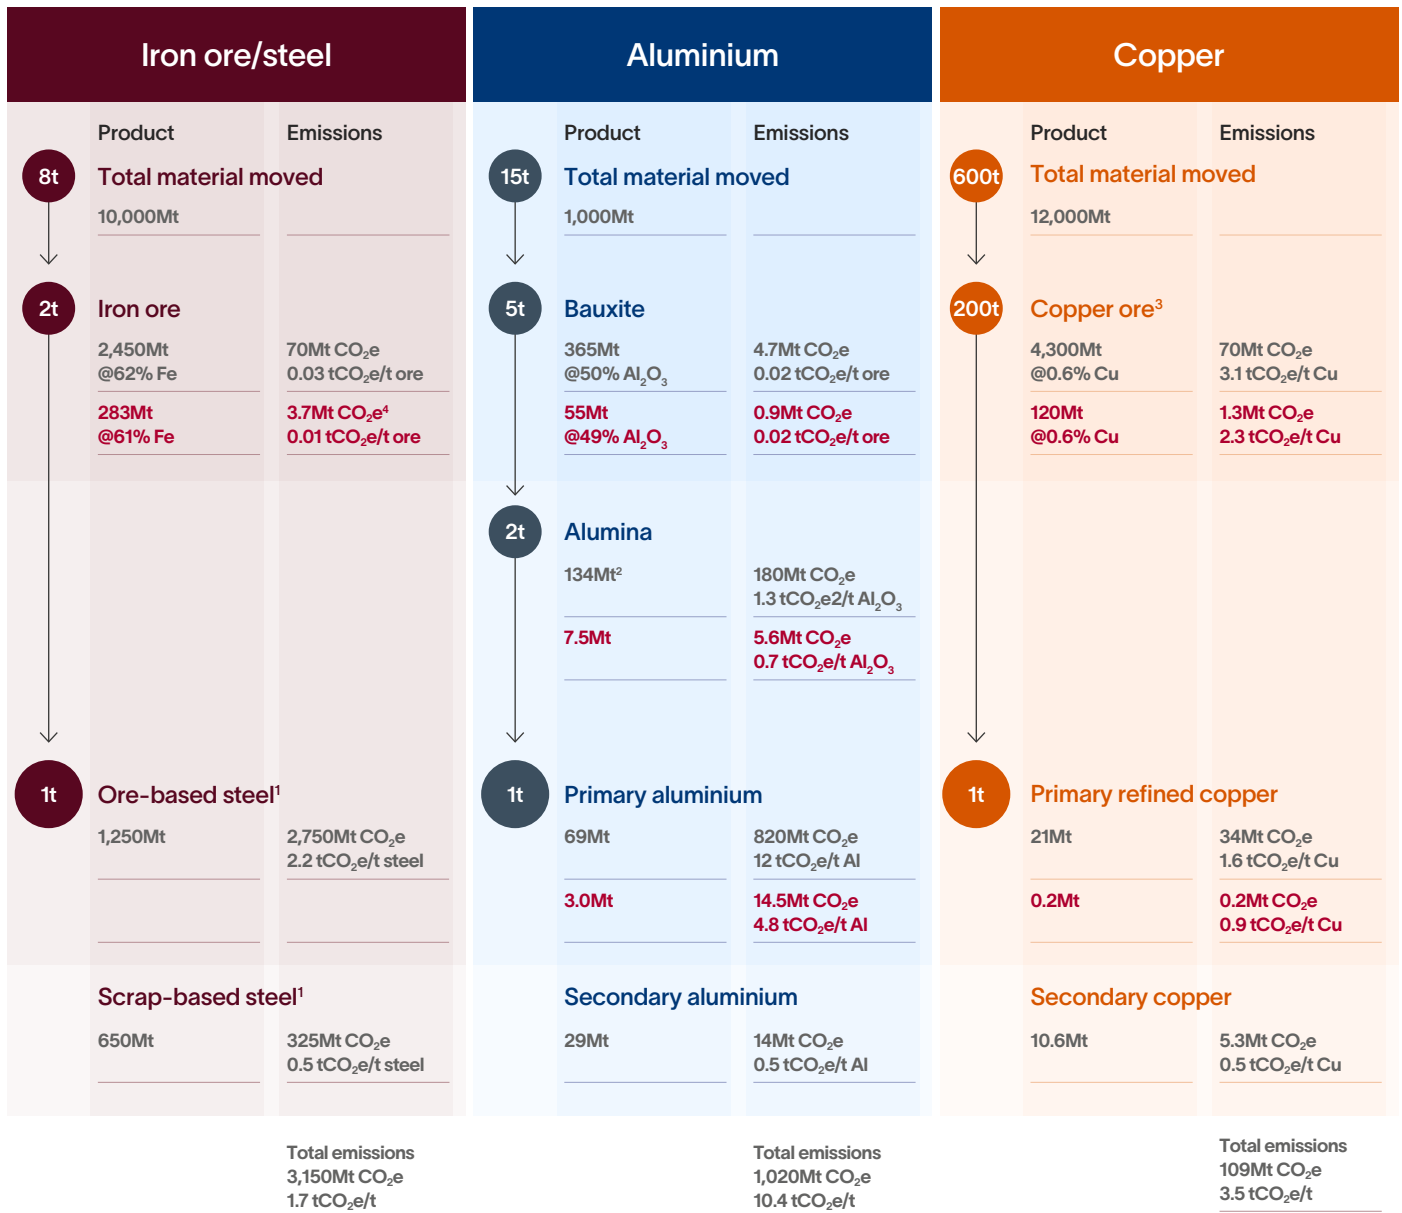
Iron ore/steel

Product Emissions

8t Total material moved
10,000Mt

2t Iron ore
2,450Mt @62% Fe
70Mt $CO_2$e 0.03 t$CO_2$e/t ore
283Mt @61% Fe
3.7Mt $CO_2$e$^4$ 0.01 t$CO_2$e/t ore

1t Ore-based steel$^1$
1,250Mt
2,750Mt $CO_2$e 2.2 t$CO_2$e/t steel

Scrap-based steel$^1$
650Mt
325Mt $CO_2$e 0.5 t$CO_2$e/t steel

Total emissions 3,150Mt $CO_2$e 1.7 t$CO_2$e/t

Aluminium

Product Emissions

15t Total material moved
1,000Mt

5t Bauxite
365Mt @50% $Al_2O_3$
4.7Mt $CO_2$e 0.02 t$CO_2$e/t ore
55Mt @49% $Al_2O_3$
0.9Mt $CO_2$e 0.02 t$CO_2$e/t ore

2t Alumina
134Mt$^2$
180Mt $CO_2$e 1.3 t$CO_2$e2/t $Al_2O_3$
7.5Mt
5.6Mt $CO_2$e 0.7 t$CO_2$e/t $Al_2O_3$

1t Primary aluminium
69Mt
820Mt $CO_2$e 12 t$CO_2$e/t Al
3.0Mt
14.5Mt $CO_2$e 4.8 t$CO_2$e/t Al

Secondary aluminium
29Mt
14Mt $CO_2$e 0.5 t$CO_2$e/t Al

Total emissions 1,020Mt $CO_2$e 10.4 t$CO_2$e/t

Copper

Product Emissions

600t Total material moved
12,000Mt

200t Copper ore$^3$
4,300Mt @0.6% Cu
70Mt $CO_2$e 3.1 t$CO_2$e/t Cu
120Mt @0.6% Cu
1.3Mt $CO_2$e 2.3 t$CO_2$e/t Cu

1t Primary refined copper
21Mt
34Mt $CO_2$e 1.6 t$CO_2$e/t Cu
0.2Mt
0.2Mt $CO_2$e 0.9 t$CO_2$e/t Cu

Secondary copper
10.6Mt
5.3Mt $CO_2$e 0.5 t$CO_2$e/t Cu

Total emissions 109Mt $CO_2$e 3.5 t$CO_2$e/t